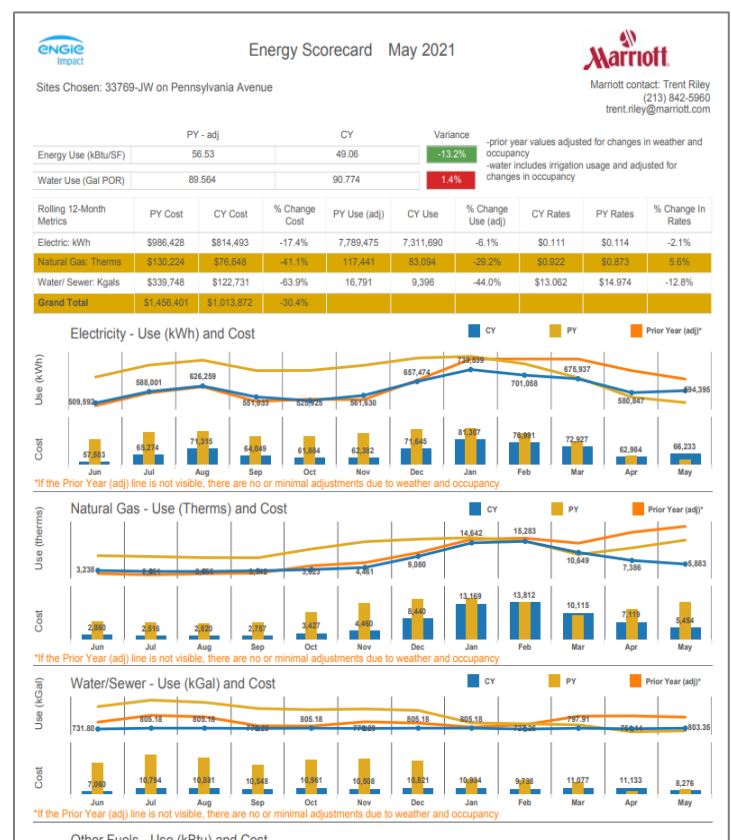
engie Impact

Energy Scorecard May 2021

Marriott

Sites Chosen: 33769-JW on Pennsylvania Avenue

Marriott contact: Trent Riley (213) 842-5960 trent.riley@marriott.com

| | PY - adj | CY | Variance |
|---|---|---|---|
| Energy Use (kBtu/SF) | 56.53 | 49.06 | -13.2% |
| Water Use (Gal POR) | 89.564 | 90.774 | 1.4% |

-prior year values adjusted for changes in weather and occupancy
-water includes irrigation usage and adjusted for changes in occupancy

| Rolling 12-Month Metrics | PY Cost | CY Cost | % Change Cost | PY Use (adj) | CY Use | % Change Use (adj) | CY Rates | PY Rates | % Change In Rates |
|---|---|---|---|---|---|---|---|---|---|
| Electric: kWh | $986,428 | $814,493 | -17.4% | 7,789,475 | 7,311,690 | -6.1% | $0.111 | $0.114 | -2.1% |
| Natural Gas: Therms | $130,224 | $76,648 | -41.1% | 117,441 | 83,094 | -29.2% | $0.922 | $0.873 | 5.6% |
| Water/ Sewer: Kgals | $339,748 | $122,731 | -63.9% | 16,791 | 9,396 | -44.0% | $13.062 | $14.974 | -12.8% |
| Grand Total | $1,456,401 | $1,013,872 | -30.4% | | | | | | |

Electricity - Use (kWh) and Cost

CY PY Prior Year (adj)*

Use (kWh)

509,592 588,001 626,259 551,933 529,928 561,630 657,474 739,539 701,068 675,937 580,847 594,395

Cost

57,503 65,274 71,315 64,649 61,884 62,382 71,645 81,367 76,991 72,927 62,984 66,233

Jun Jul Aug Sep Oct Nov Dec Jan Feb Mar Apr May

*If the Prior Year (adj) line is not visible, there are no or minimal adjustments due to weather and occupancy

Natural Gas - Use (Therms) and Cost

CY PY Prior Year (adj)*

Use (therms)

3,238 2,851 2,856 3,512 3,823 4,461 9,080 14,642 15,283 10,649 7,386 5,883

Cost

2,860 2,516 2,520 2,787 3,427 4,460 8,440 13,169 13,812 10,115 7,119 5,454

Jun Jul Aug Sep Oct Nov Dec Jan Feb Mar Apr May

*If the Prior Year (adj) line is not visible, there are no or minimal adjustments due to weather and occupancy

Water/Sewer - Use (kGal) and Cost

CY PY Prior Year (adj)*

Use (kGal)

731.80 805.18 805.18 778.20 805.18 778.20 805.18 805.18 752.20 797.91 752.14 803.36

Cost

7,060 10,794 10,881 10,548 10,961 10,508 10,821 10,934 9,736 11,077 11,133 8,276

Jun Jul Aug Sep Oct Nov Dec Jan Feb Mar Apr May

*If the Prior Year (adj) line is not visible, there are no or minimal adjustments due to weather and occupancy

Other Fuels - Use (kBtu) and Cost